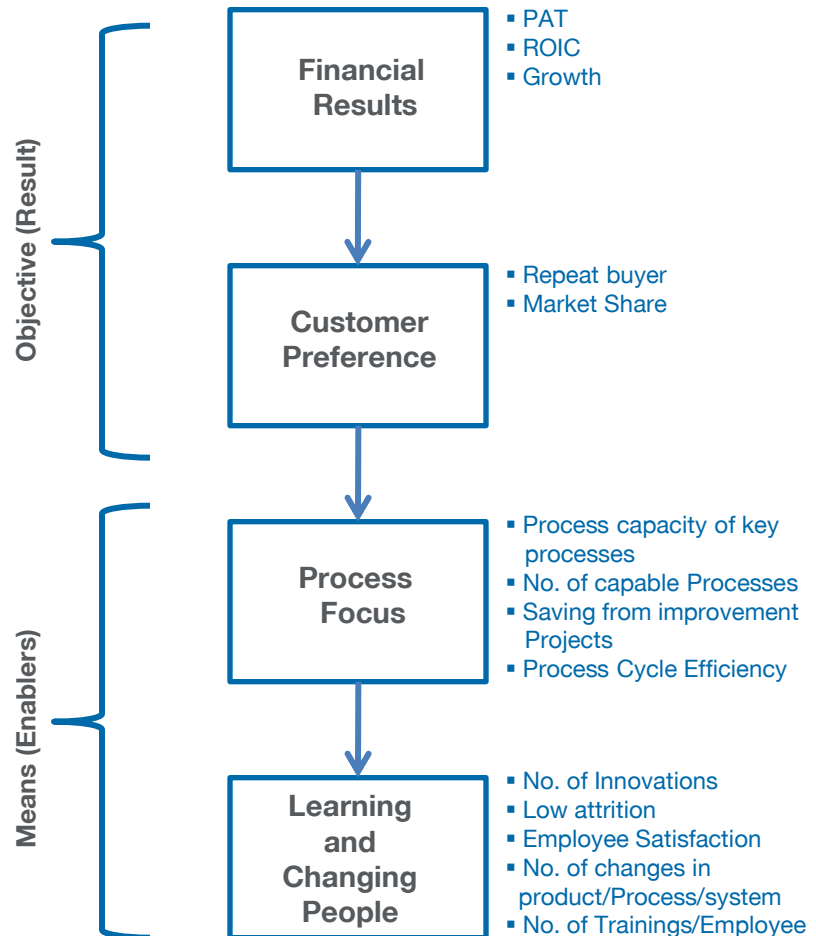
Objective (Result)

Financial Results

- PAT
- ROIC
- Growth

Customer Preference

- Repeat buyer
- Market Share

Means (Enablers)

Process Focus

- Process capacity of key processes
- No. of capable Processes
- Saving from improvement Projects
- Process Cycle Efficiency

Learning and Changing People

- No. of Innovations
- Low attrition
- Employee Satisfaction
- No. of changes in product/Process/system
- No. of Trainings/Employee